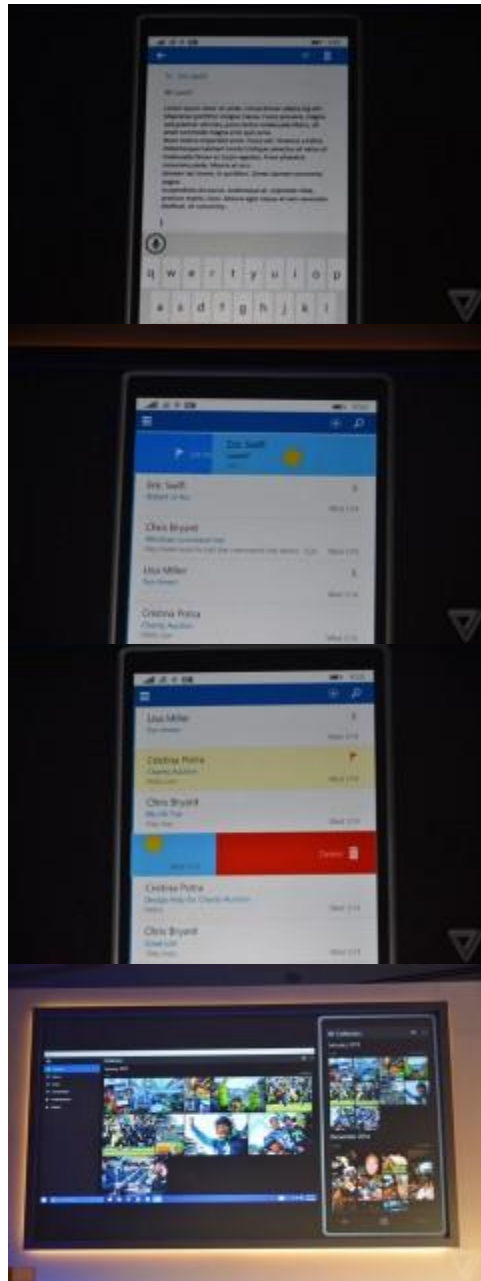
q w e r t y u i o p
a s d f g h j k l

Eric Swift

Eric Swift

Chris Bryant

Lisa Miller

Cristina Potra

Lisa Miller

Cristina Potra

Chris Bryant

Delete

Cristina Potra

Chris Bryant

All Collection